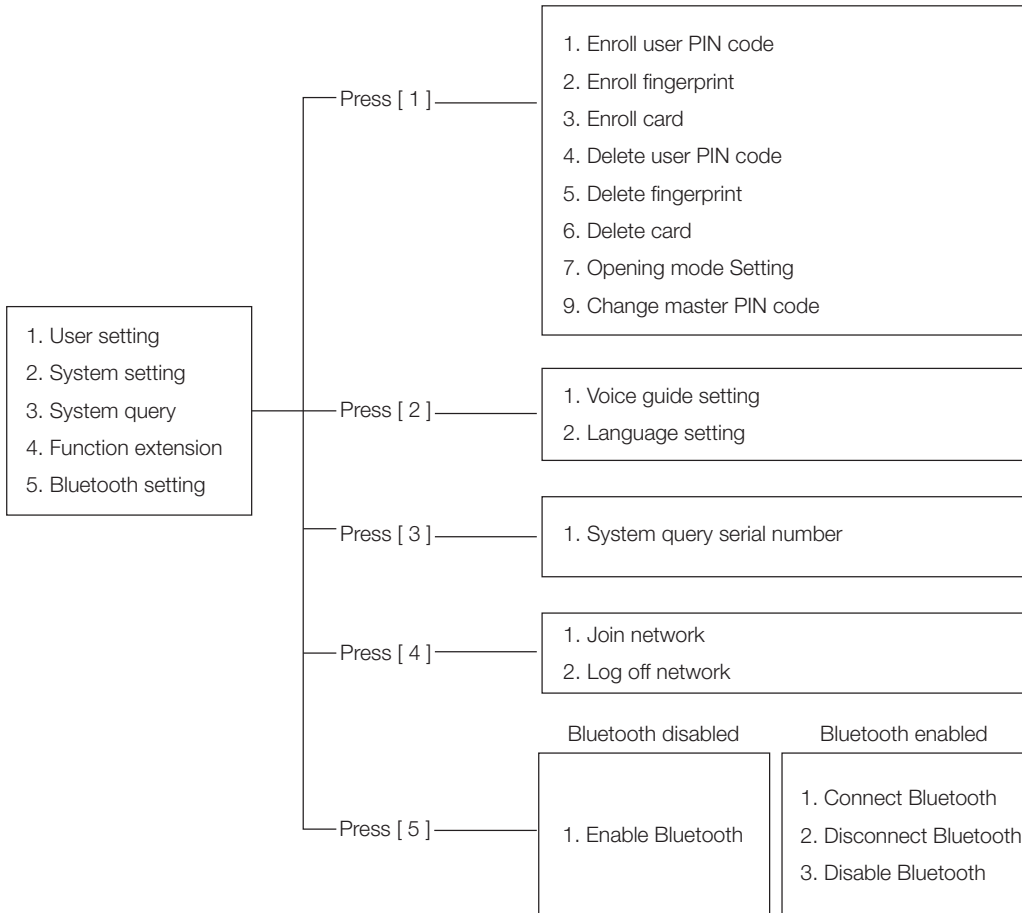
1. User setting
2. System setting
3. System query
4. Function extension
5. Bluetooth setting

Press [ 1 ]

1. Enroll user PIN code
2. Enroll fingerprint
3. Enroll card
4. Delete user PIN code
5. Delete fingerprint
6. Delete card
7. Opening mode Setting
9. Change master PIN code

Press [ 2 ]

1. Voice guide setting
2. Language setting

Press [ 3 ]

1. System query serial number

Press [ 4 ]

1. Join network
2. Log off network

Press [ 5 ]

Bluetooth disabled

1. Enable Bluetooth

Bluetooth enabled

1. Connect Bluetooth
2. Disconnect Bluetooth
3. Disable Bluetooth